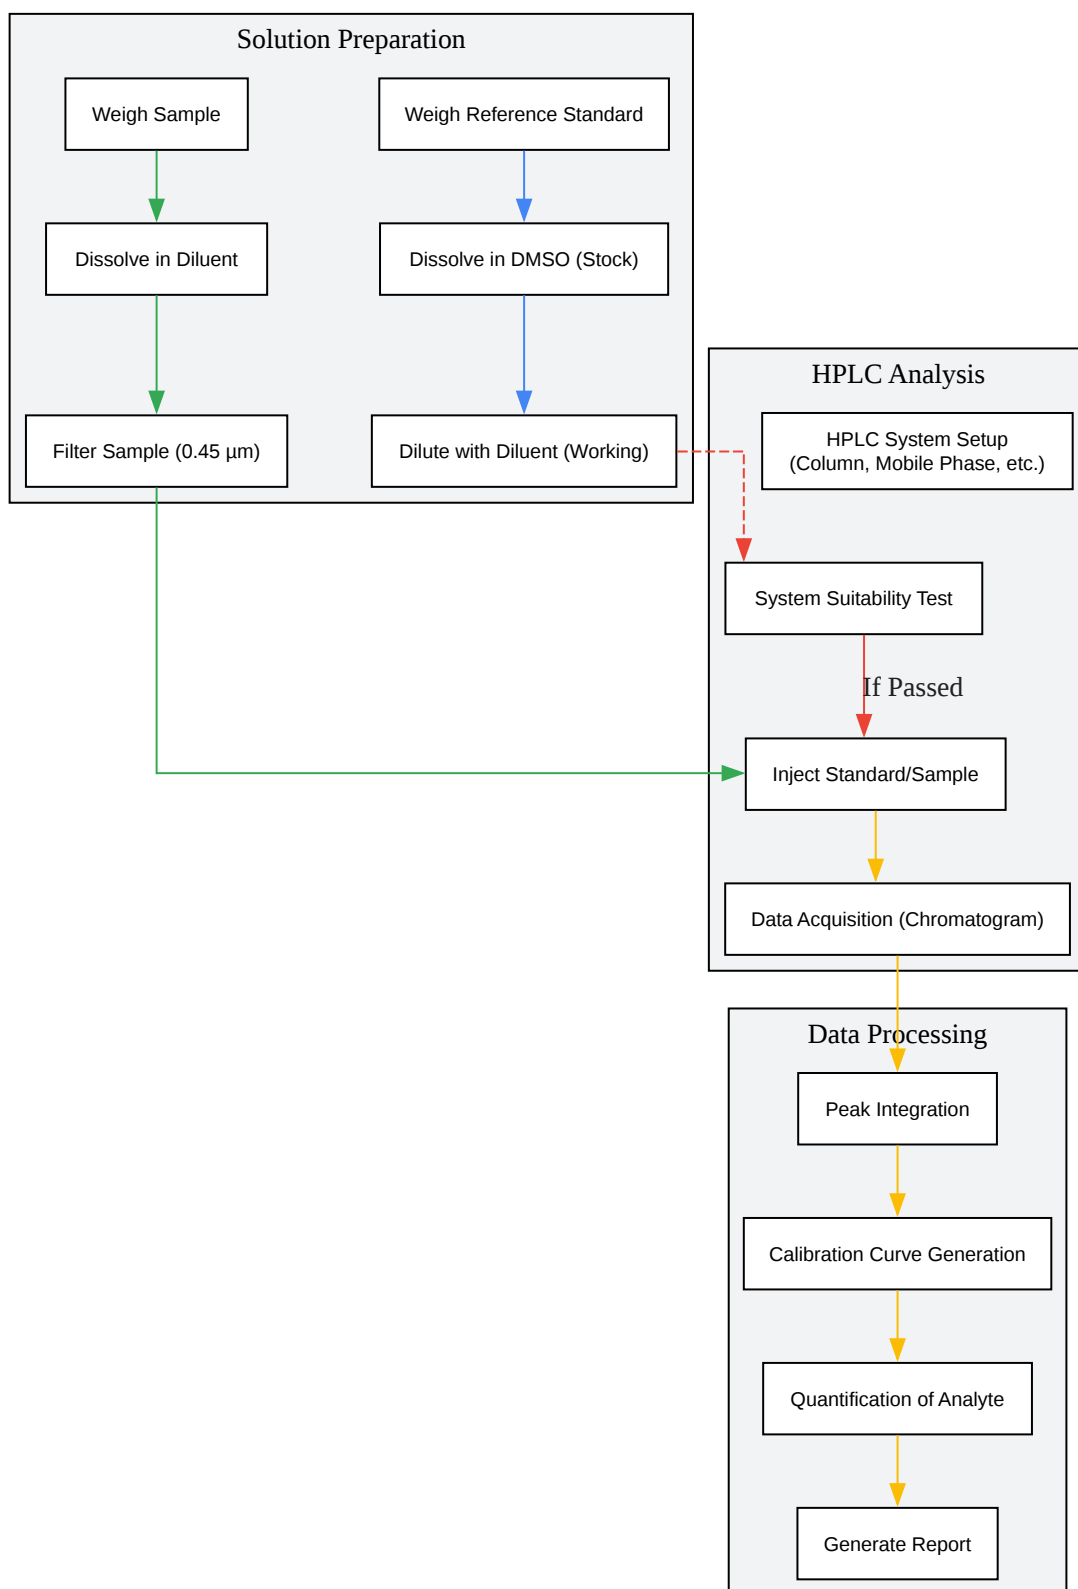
Solution Preparation

Weigh Sample

Dissolve in Diluent

Filter Sample (0.45 µm)

Weigh Reference Standard

Dissolve in DMSO (Stock)

Dilute with Diluent (Working)

HPLC Analysis

HPLC System Setup (Column, Mobile Phase, etc.)

System Suitability Test

If Passed

Inject Standard/Sample

Data Acquisition (Chromatogram)

Data Processing

Peak Integration

Calibration Curve Generation

Quantification of Analyte

Generate Report